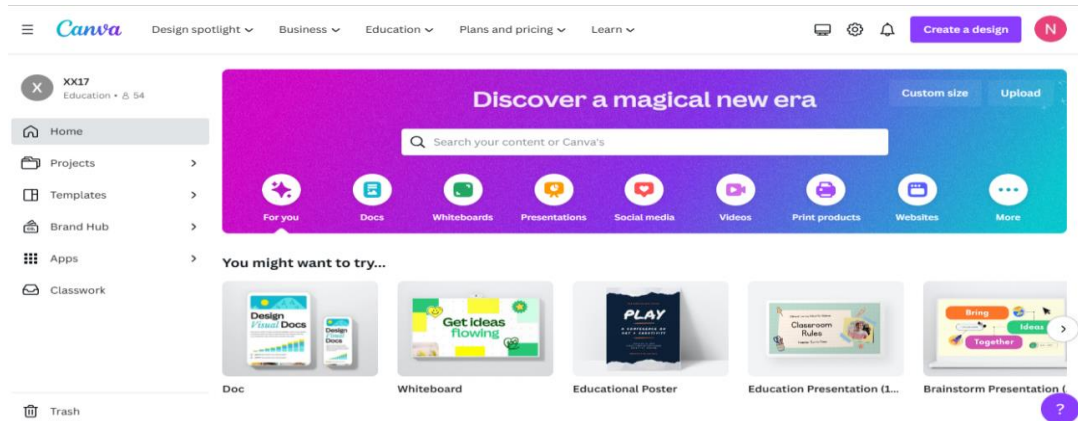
Canva Design spotlight Business Education Plans and pricing Learn

Create a design N

X XX17
Education · 8 54

Home
Projects
Templates
Brand Hub
Apps
Classwork

Discover a magical new era

Custom size Upload

Search your content or Canva's

For you Docs Whiteboards Presentations Social media Videos Print products Websites More

You might want to try...

Design Visual Docs
Design Visual Docs

Get ideas flowing

PLAY

Classroom Rules

Bring Ideas Together

Doc Whiteboard Educational Poster Education Presentation (1... Brainstorm Presentation (

Trash

?